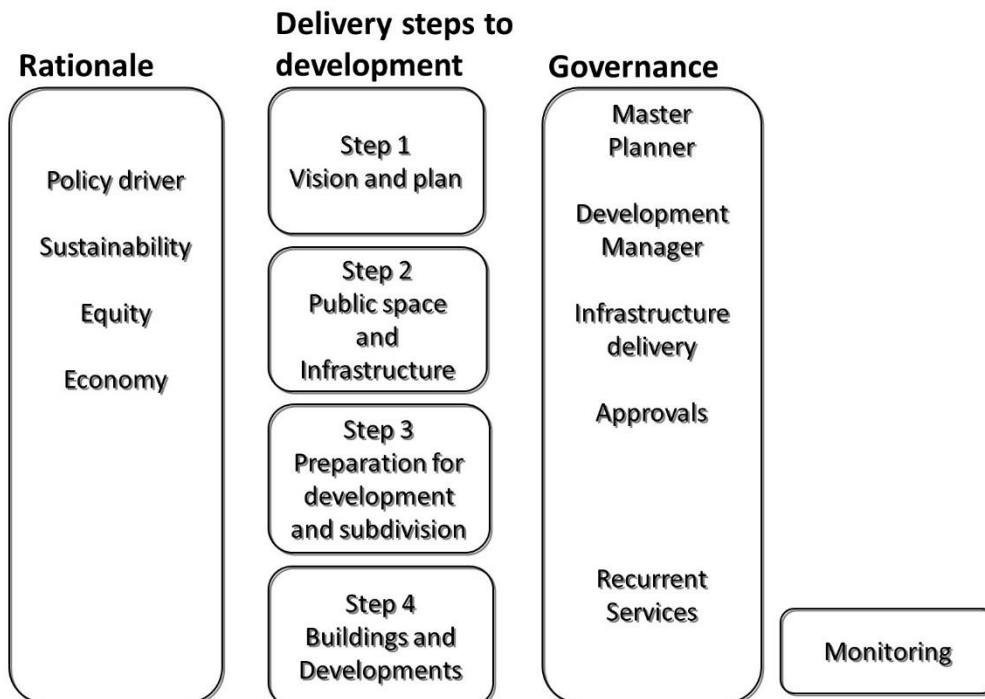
Rationale

Policy driver

Sustainability

Equity

Economy

Delivery steps to development

Step 1
Vision and plan

Step 2
Public space and Infrastructure

Step 3
Preparation for development and subdivision

Step 4
Buildings and Developments

Governance

Master Planner

Development Manager

Infrastructure delivery

Approvals

Recurrent Services

Monitoring